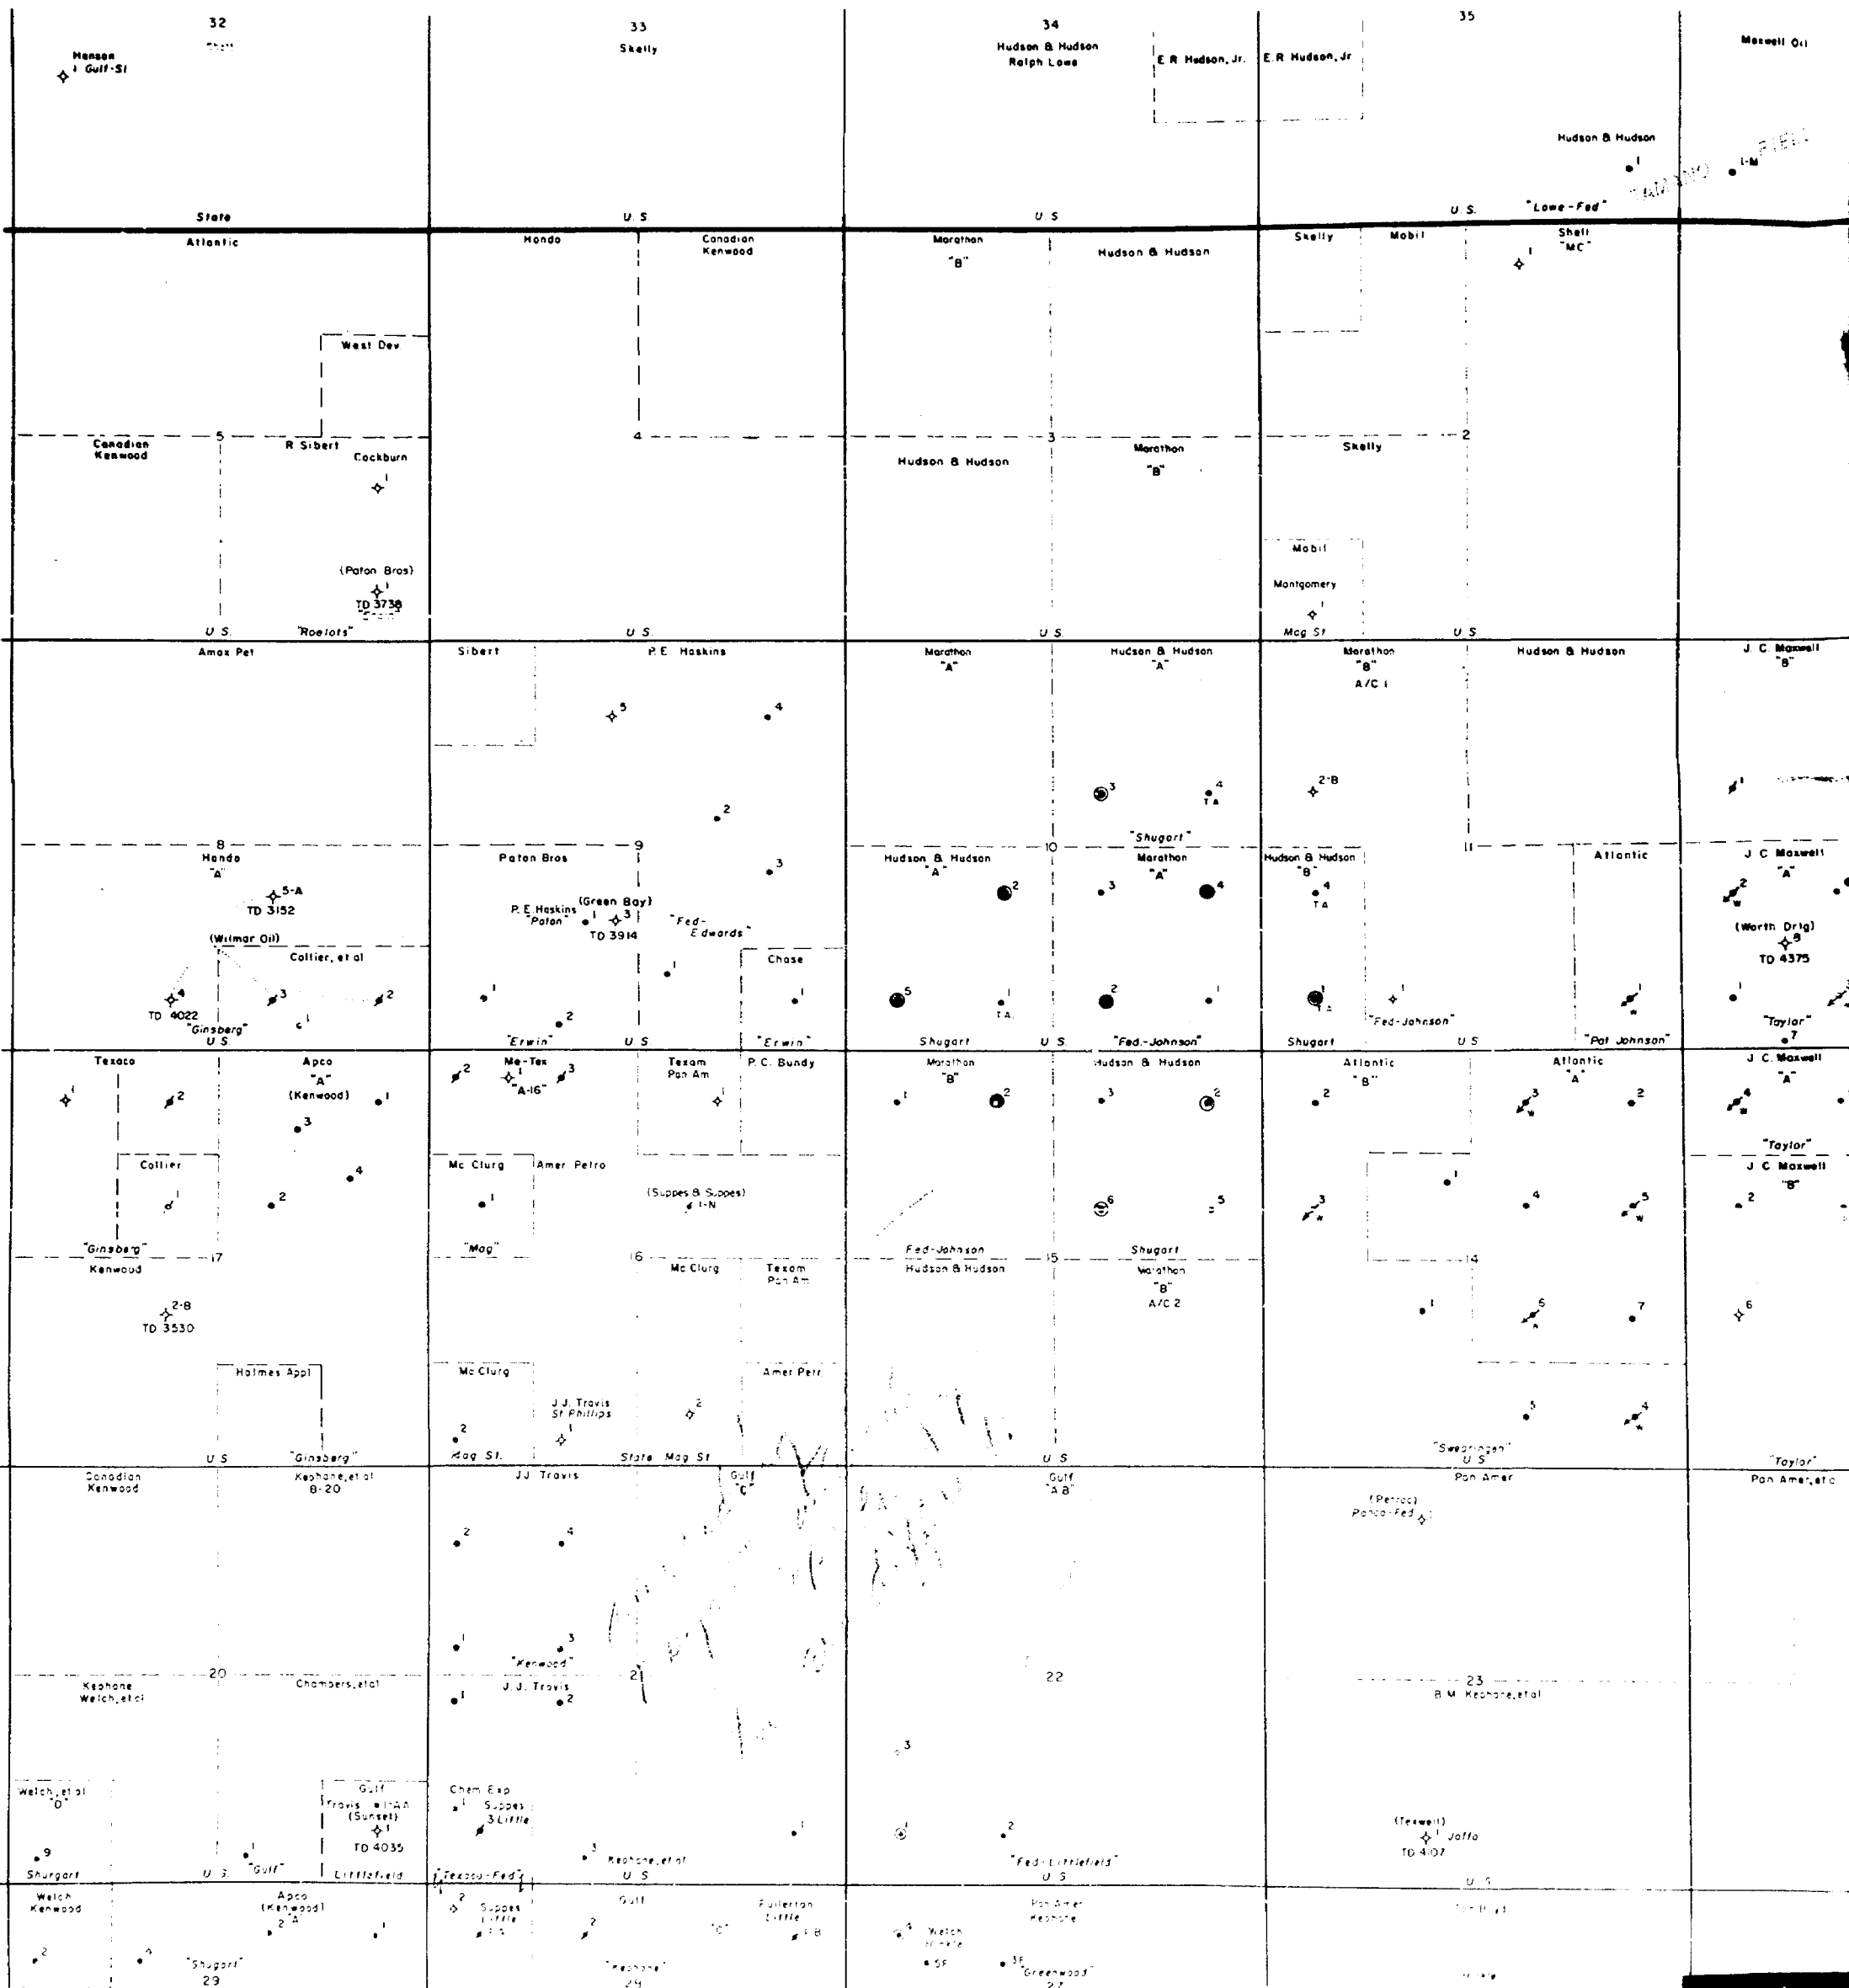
32
Shell
Hansen
Gulf-St
33
Skelly
34
Hudson & Hudson
Ralph Lowe
E R Hudson, Jr.
E R Hudson, Jr
35
Maxwell Oil
Hudson & Hudson
1
1-M
State
U S
U S
U S
"Lowe-Fed"
Atlantic
Hondo
Canadian Kenwood
Marathon
"B"
Hudson & Hudson
Skelly
Mobil
Shell "MC"
1
West Dev
Canadian Kenwood
5
R Sibert
Cockburn
1
4
3
Hudson & Hudson
Marathon "B"
Skelly
2
Mobil
Montgomery
1
(Paton Bros)
1
TD 3738
U S
"Roelofs"
U S
U S
Mag St
U S
Amax Pet
Sibert
P.E. Haskins
Marathon "A"
Hudson & Hudson "A"
Marathon "B" A/C 1
Hudson & Hudson
J C Maxwell "B"
5
4
3
4
TA
2-B
1
2
3
"Shugart"
8
Hondo "A"
5-A
TD 3152
9
Paton Bros
P.E. Haskins "Paton"
(Green Bay)
1
3
TD 3914
"Fed-Edwards"
10
Hudson & Hudson "A"
2
3
Marathon "A"
4
Hudson & Hudson "B"
4
TA
11
Atlantic
J C Maxwell "A"
2
(Worth Drlg)
8
TD 4375
(Wilmar Oil)
Collier, et al
Chase
4
TD 4022
3
2
1
1
2
1
1
5
1
TA
2
1
1
1
"Fed-Johnson"
1
1
"Taylor"
7
"Ginsberg"
U S
"Erwin"
U S
"Erwin"
Shugart
U S
"Fed.-Johnson"
Shugart
U S
"Pat Johnson"
Texaco
Apco "A" (Kenwood)
Me-Tex
"A-16"
Texam Pan Am
P. C. Bundy
Marathon "B"
Hudson & Hudson
Atlantic "B"
Atlantic "A"
J. C. Maxwell "A"
1
2
1
3
4
2
1
3
1
1
2
3
2
2
3
2
4
"Taylor"
J C Maxwell "B"
Collier
Mc Clurg
Amer Petro
(Suppes & Suppes)
1-N
1
2
1
6
5
3
1
4
5
2
"Ginsberg"
17
Kenwood
"Mag"
16
Mc Clurg
Texam Pan Am
Fed-Johnson
Hudson & Hudson
15
Shugart
Marathon "B" A/C 2
14
2-B
TD 3530
1
6
7
6
Holmes Appl
Mc Clurg
Amer Petr
J.J. Travis
St Phillips
2
2
1
5
4
U S
"Ginsberg"
Mag St.
State Mag St
U S
"Swearingen" U S
"Taylor"
Canadian Kenwood
Kephone, et al B-20
J.J. Travis
Gulf "C"
Gulf "A B"
Pan Amer
Pan Amer, et al
(Petroc)
Panco-Fed 1
2
4
1
3
"Kenwood"
20
Kephone Welch, et al
Chambers, et al
21
J. J. Travis
1
2
22
23
B.M. Kephone, et al
3
Welch, et al "D"
Gulf
Travis et al (Sunset)
1
TD 4035
Chem Exp
1
Suppes
3 Little
3
Kephone, et al
1
1
2
(Texwell)
1
Jaffa
TD 4107
9
Shugart
1
U S
"Gulf"
Littlefield
"Texaco-Fed"
U S
"Fed-Littlefield"
U S
U S
Welch Kenwood
Apco (Kenwood)
2-A
1
2
Suppes Little
2
Gulf
"C"
Fullerton Little
1-B
Pan Amer Kephone
4
Welch Hinkle
2
4
"Shugart"
29
"Kephone"
28
5F
3F
"Greenwood"
27